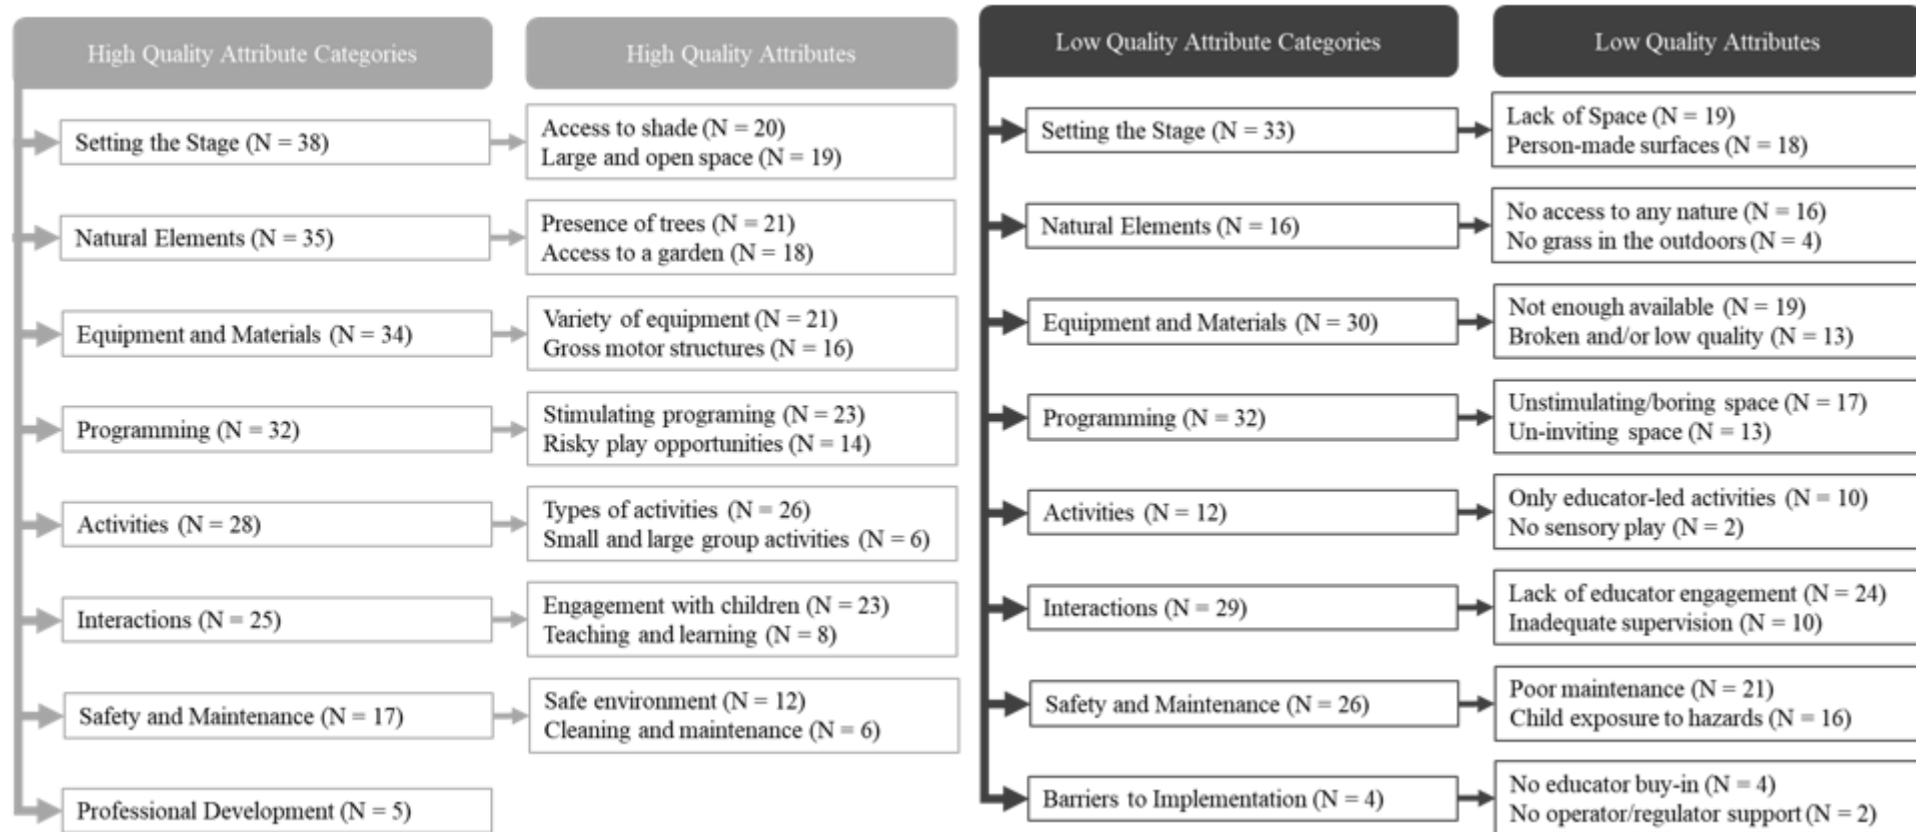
High Quality Attribute Categories

High Quality Attributes

Setting the Stage (N = 38)

Access to shade (N = 20)
Large and open space (N = 19)

Natural Elements (N = 35)

Presence of trees (N = 21)
Access to a garden (N = 18)

Equipment and Materials (N = 34)

Variety of equipment (N = 21)
Gross motor structures (N = 16)

Programming (N = 32)

Stimulating programing (N = 23)
Risky play opportunities (N = 14)

Activities (N = 28)

Types of activities (N = 26)
Small and large group activities (N = 6)

Interactions (N = 25)

Engagement with children (N = 23)
Teaching and learning (N = 8)

Safety and Maintenance (N = 17)

Safe environment (N = 12)
Cleaning and maintenance (N = 6)

Professional Development (N = 5)

Low Quality Attribute Categories

Low Quality Attributes

Setting the Stage (N = 33)

Lack of Space (N = 19)
Person-made surfaces (N = 18)

Natural Elements (N = 16)

No access to any nature (N = 16)
No grass in the outdoors (N = 4)

Equipment and Materials (N = 30)

Not enough available (N = 19)
Broken and/or low quality (N = 13)

Programming (N = 32)

Unstimulating/boring space (N = 17)
Un-inviting space (N = 13)

Activities (N = 12)

Only educator-led activities (N = 10)
No sensory play (N = 2)

Interactions (N = 29)

Lack of educator engagement (N = 24)
Inadequate supervision (N = 10)

Safety and Maintenance (N = 26)

Poor maintenance (N = 21)
Child exposure to hazards (N = 16)

Barriers to Implementation (N = 4)

No educator buy-in (N = 4)
No operator/regulator support (N = 2)